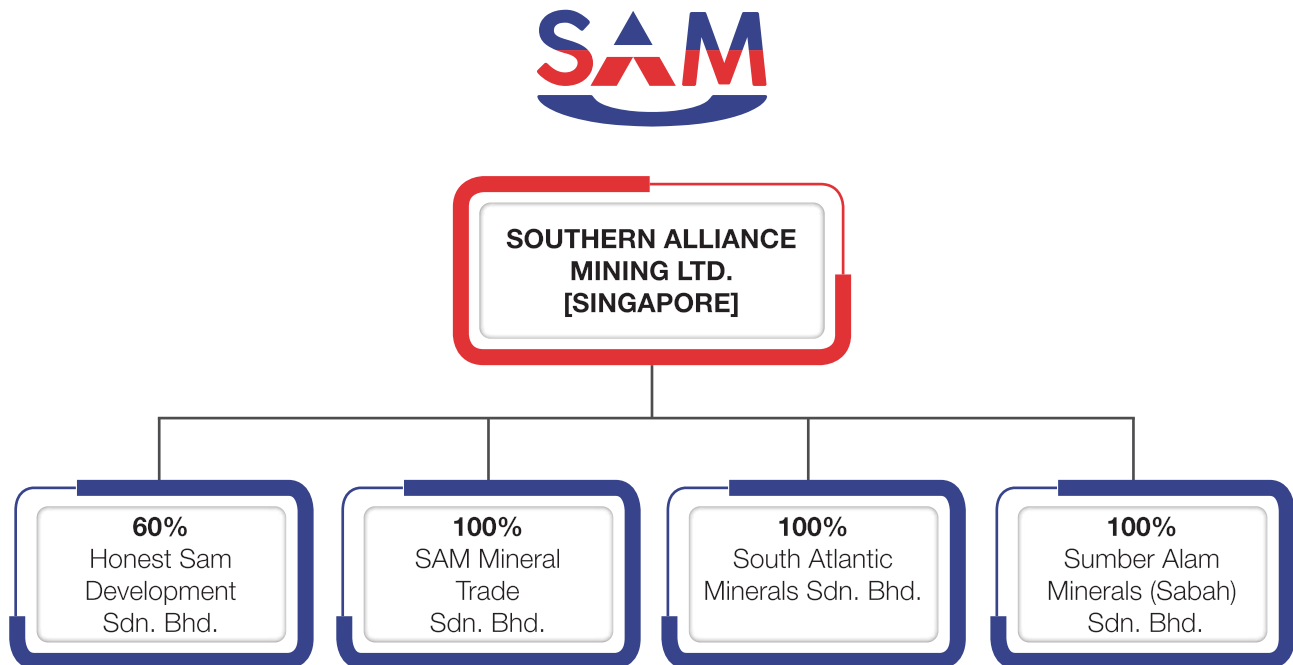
SAM

SOUTHERN ALLIANCE MINING LTD. [SINGAPORE]

60%
Honest Sam Development Sdn. Bhd.

100%
SAM Mineral Trade Sdn. Bhd.

100%
South Atlantic Minerals Sdn. Bhd.

100%
Sumber Alam Minerals (Sabah) Sdn. Bhd.